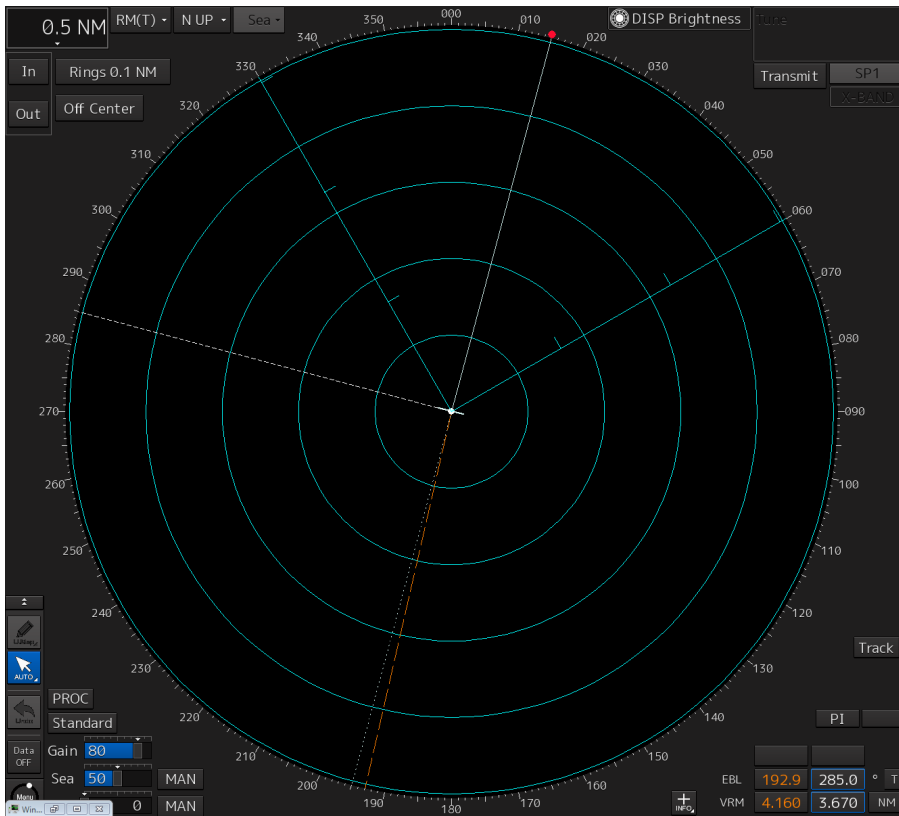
0.5 NM
RM(T)
N UP
Sea
DISP Brightness
Tune
In
Rings 0.1 NM
Out
Off Center
Transmit
SP1
X-BAND
000
010
020
030
040
050
060
070
080
090
100
110
120
130
140
150
160
170
180
190
200
210
220
230
240
250
260
270
280
290
300
310
320
330
340
350
Track
PI
PROC
Standard
Gain 80
Sea 50
MAN
0
MAN
Data OFF
AUTO
Menu
EBL 192.9 285.0 ° T
VRM 4.160 3.670 NM
INFO
Win...